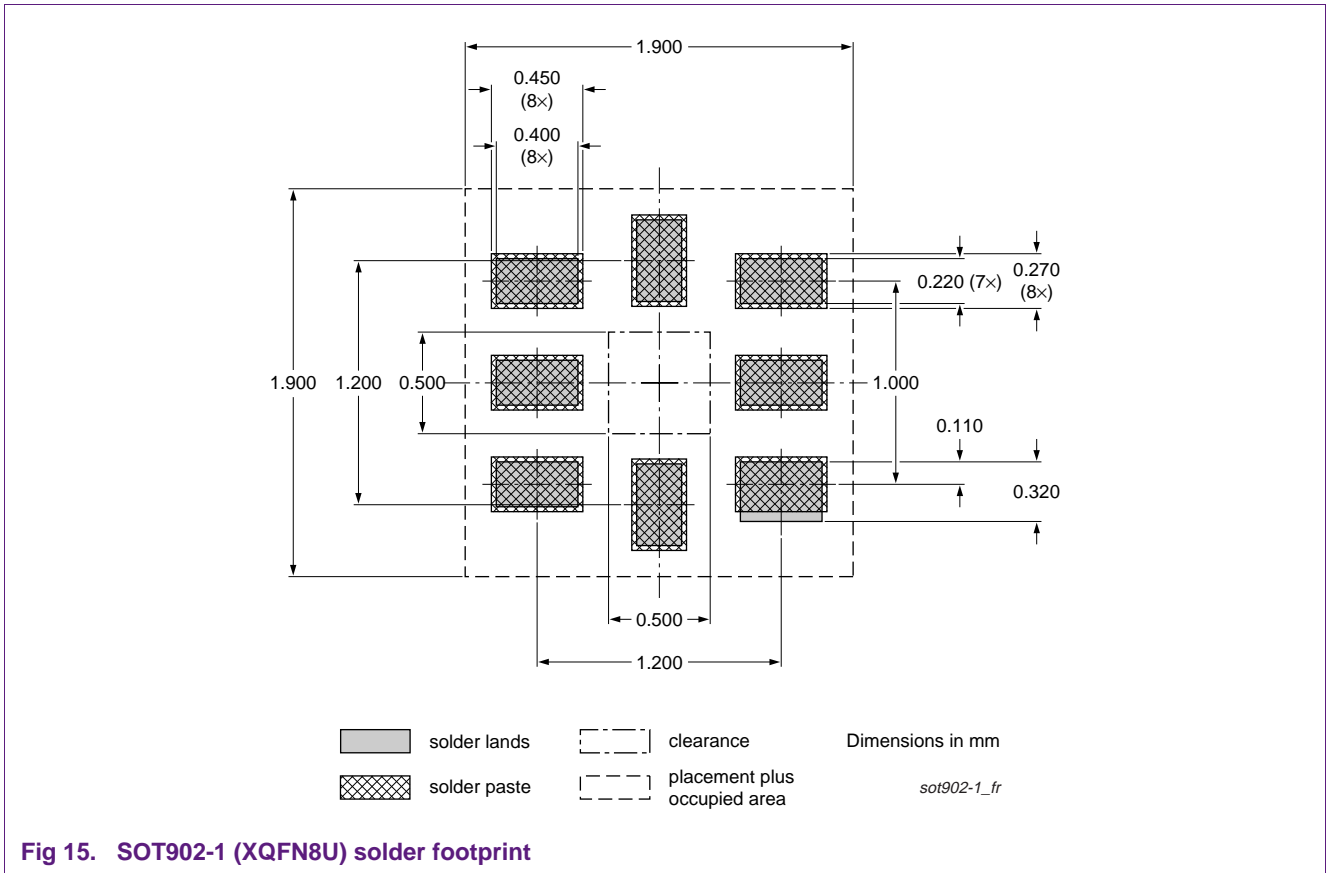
1.900

0.450
(8×)

0.400
(8×)

0.220 (7×)

0.270
(8×)

1.900

1.200

0.500

1.000

0.110

0.320

0.500

1.200

solder lands

clearance

Dimensions in mm

solder paste

placement plus occupied area

sot902-1_fr

Fig 15. SOT902-1 (XQFN8U) solder footprint